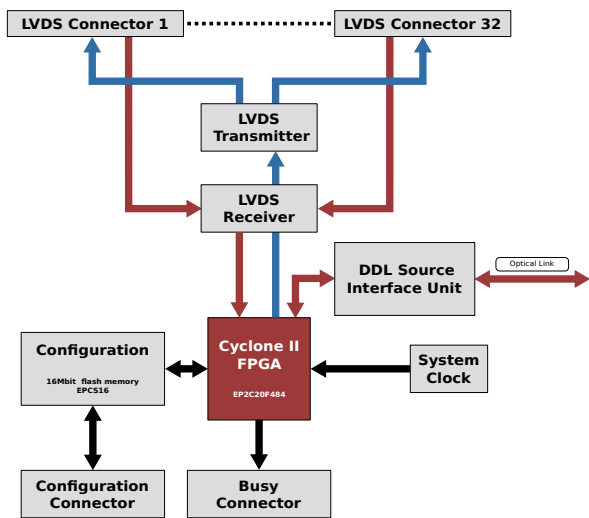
LVDS Connector 1

LVDS Connector 32

LVDS Transmitter

LVDS Receiver

DDL Source Interface Unit

Optical Link

Configuration

16Mbit flash memory EPCS16

Cyclone II FPGA

EP2C20F484

System Clock

Configuration Connector

Busy Connector